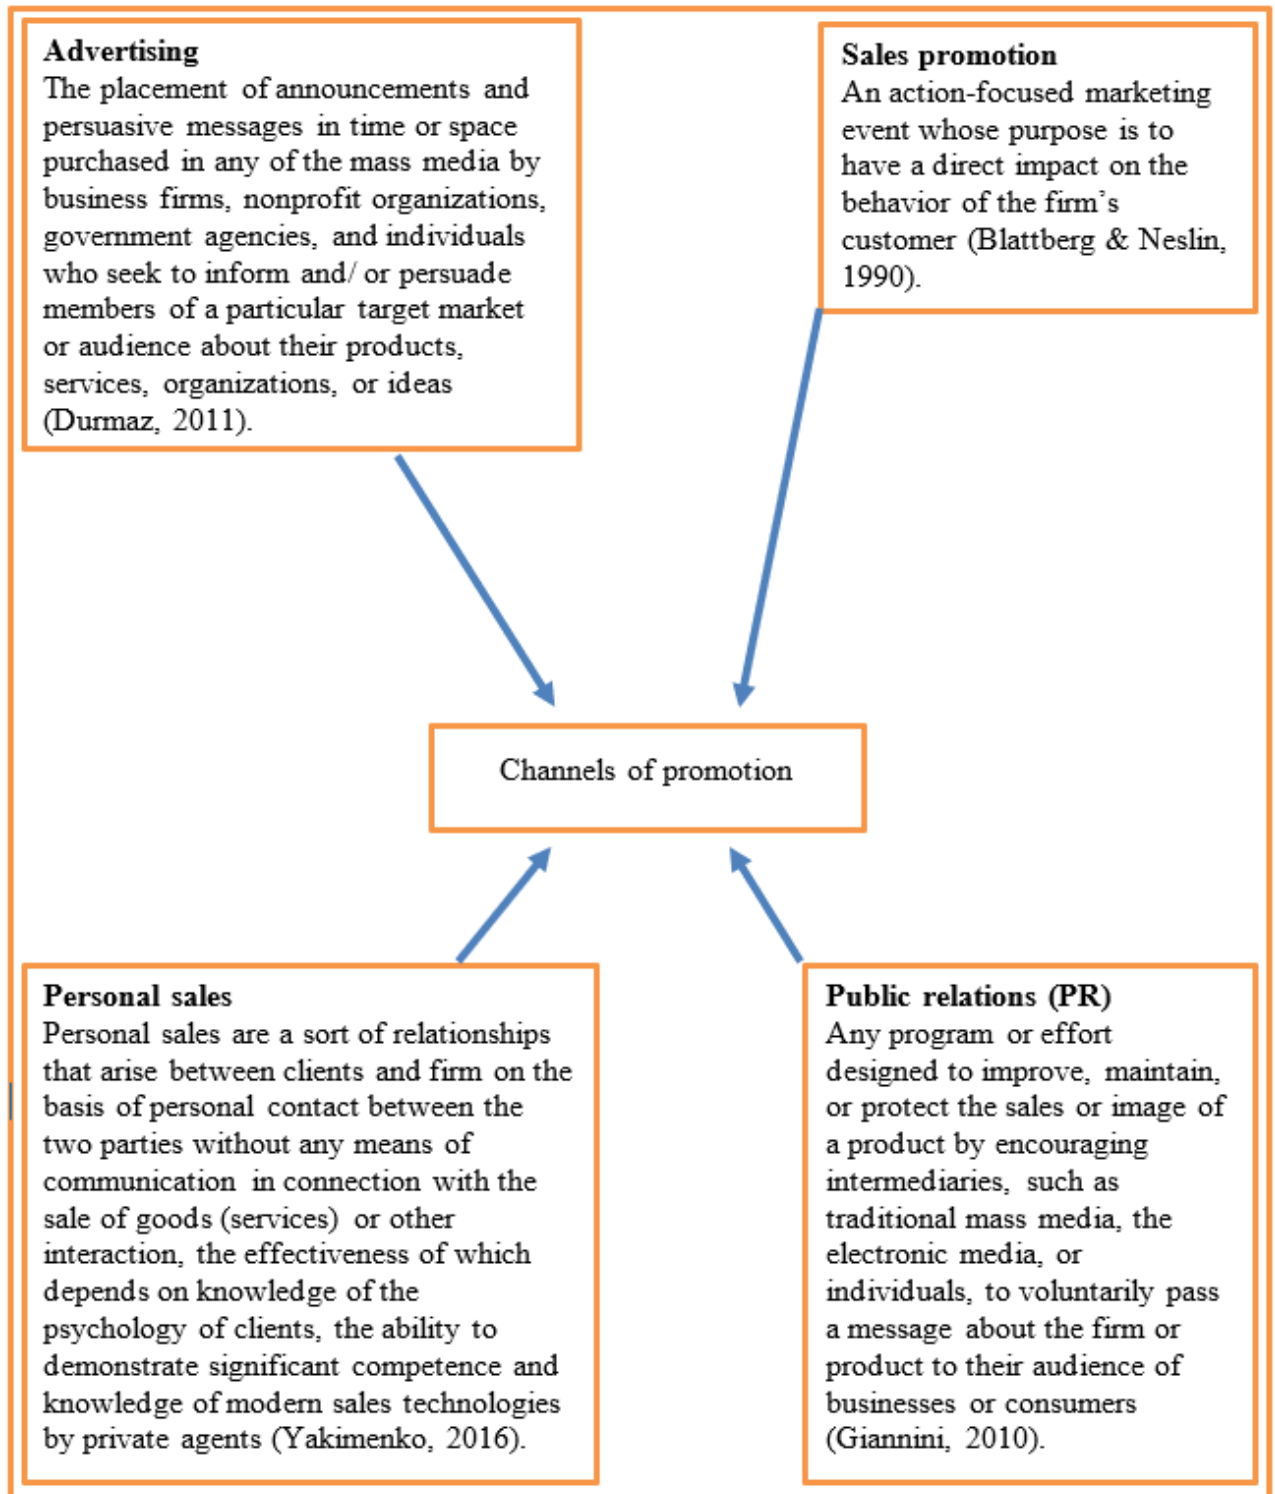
**Advertising**
The placement of announcements and persuasive messages in time or space purchased in any of the mass media by business firms, nonprofit organizations, government agencies, and individuals who seek to inform and/ or persuade members of a particular target market or audience about their products, services, organizations, or ideas (Durmaz, 2011).

**Sales promotion**
An action-focused marketing event whose purpose is to have a direct impact on the behavior of the firm's customer (Blattberg & Neslin, 1990).

Channels of promotion

**Personal sales**
Personal sales are a sort of relationships that arise between clients and firm on the basis of personal contact between the two parties without any means of communication in connection with the sale of goods (services) or other interaction, the effectiveness of which depends on knowledge of the psychology of clients, the ability to demonstrate significant competence and knowledge of modern sales technologies by private agents (Yakimenko, 2016).

**Public relations (PR)**
Any program or effort designed to improve, maintain, or protect the sales or image of a product by encouraging intermediaries, such as traditional mass media, the electronic media, or individuals, to voluntarily pass a message about the firm or product to their audience of businesses or consumers (Giannini, 2010).